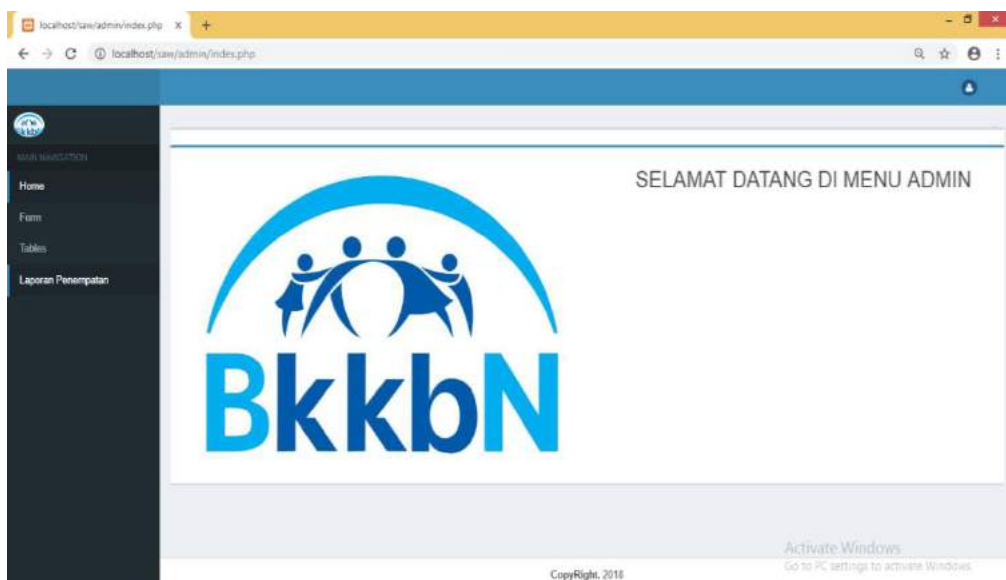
localhost/saw/admin/index.php ×

localhost/saw/admin/index.php

MAIN NAVIGATION

Home

Form

Tables

Laporan Penempatan

SELAMAT DATANG DI MENU ADMIN

BkkbN

Activate Windows
Go to PC settings to activate Windows.

CopyRight. 2018